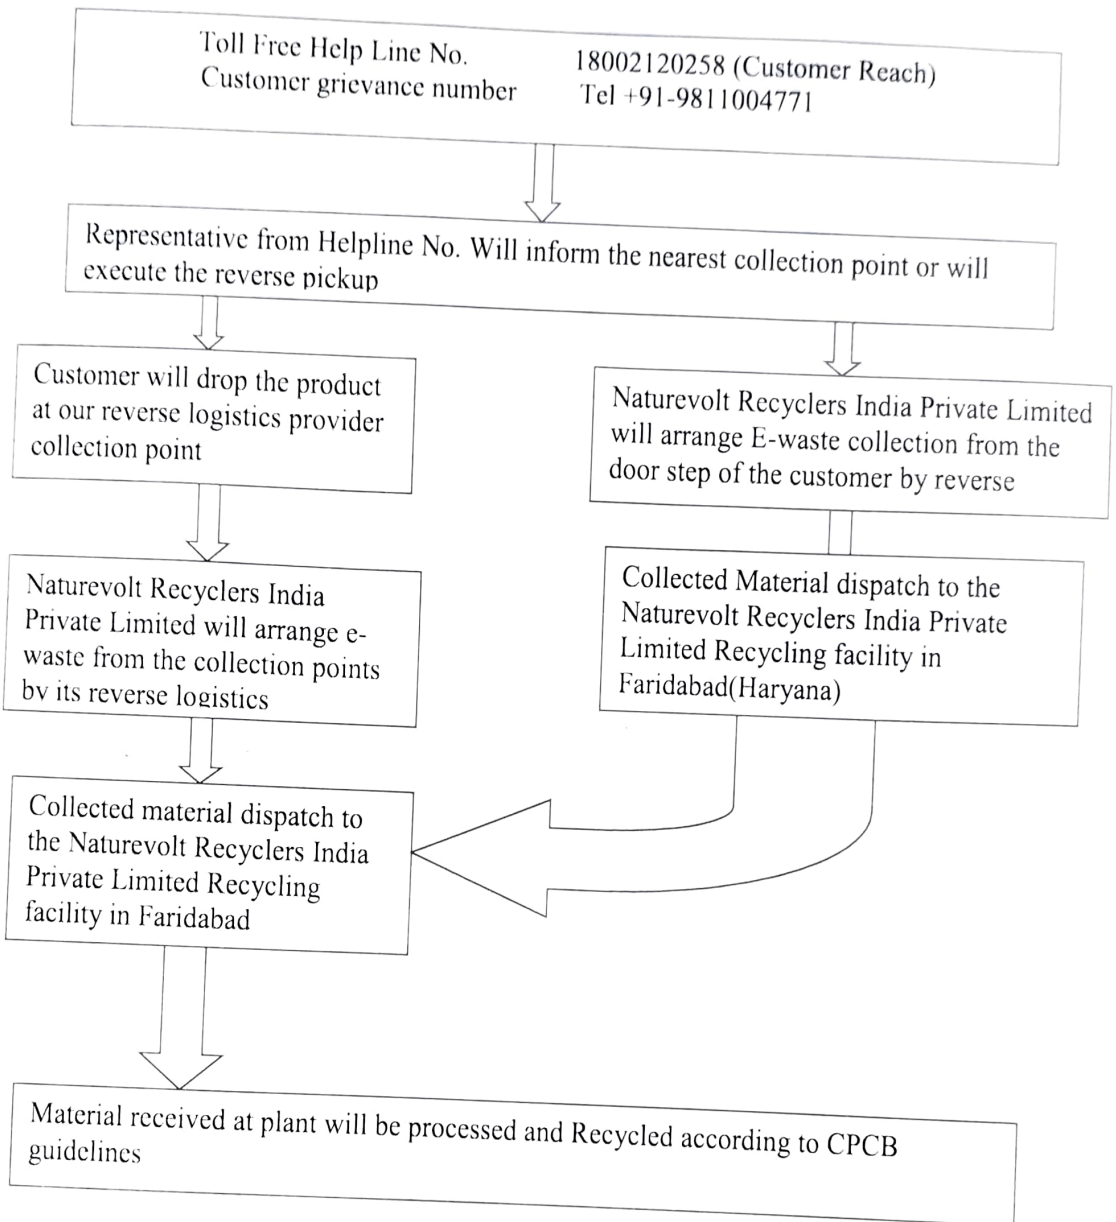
Toll Free Help Line No. 18002120258 (Customer Reach)
Customer grievance number Tel +91-9811004771

Representative from Helpline No. Will inform the nearest collection point or will execute the reverse pickup

Customer will drop the product at our reverse logistics provider collection point

Naturevolt Recyclers India Private Limited will arrange E-waste collection from the door step of the customer by reverse

Naturevolt Recyclers India Private Limited will arrange e-waste from the collection points by its reverse logistics

Collected Material dispatch to the Naturevolt Recyclers India Private Limited Recycling facility in Faridabad(Haryana)

Collected material dispatch to the Naturevolt Recyclers India Private Limited Recycling facility in Faridabad

Material received at plant will be processed and Recycled according to CPCB guidelines